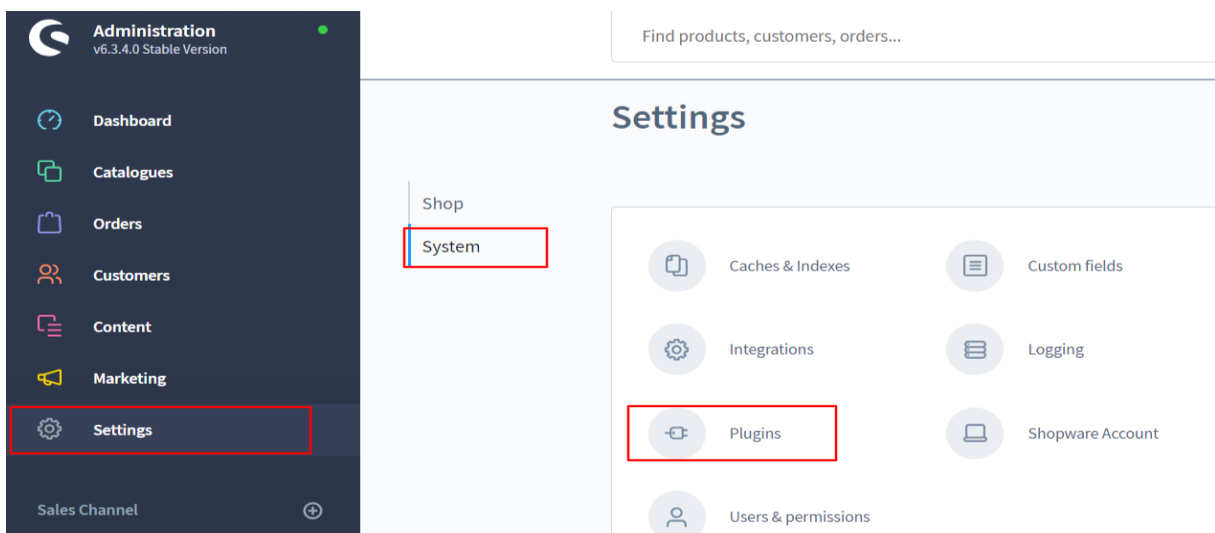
Administration
v6.3.4.0 Stable Version

Dashboard
Catalogues
Orders
Customers
Content
Marketing
Settings

Sales Channel

Find products, customers, orders...

Settings

Shop
System

Caches & Indexes
Custom fields
Integrations
Logging
Plugins
Shopware Account
Users & permissions